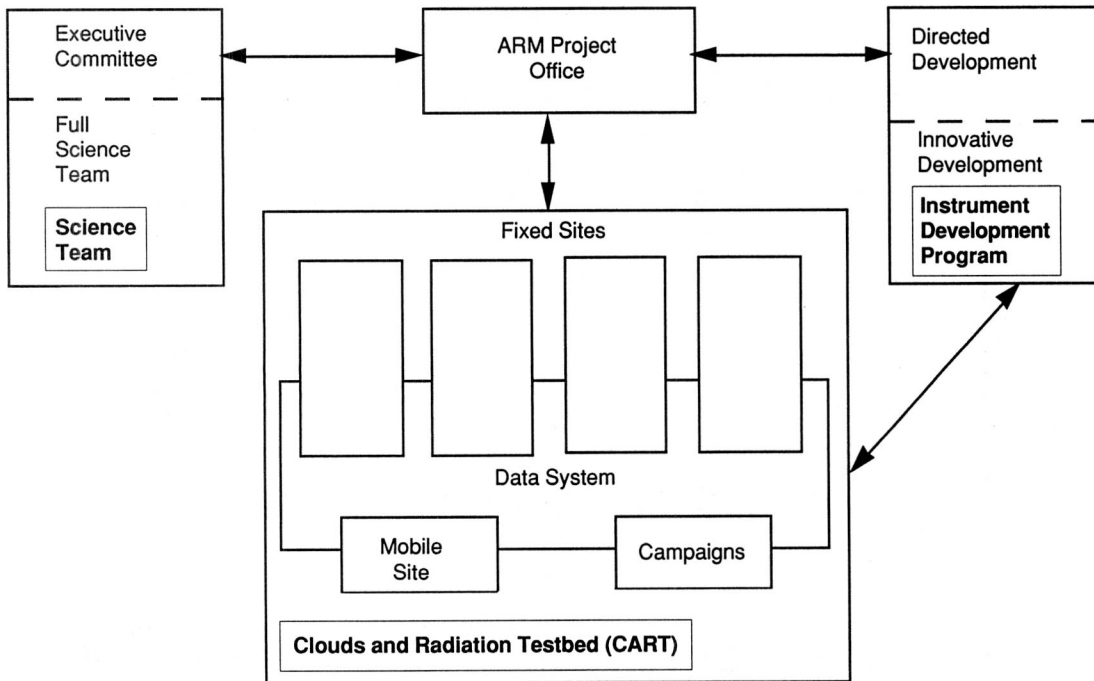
Executive Committee

Full Science Team

Science Team

ARM Project Office

Directed Development

Innovative Development

Instrument Development Program

Fixed Sites

Data System

Mobile Site

Campaigns

Clouds and Radiation Testbed (CART)